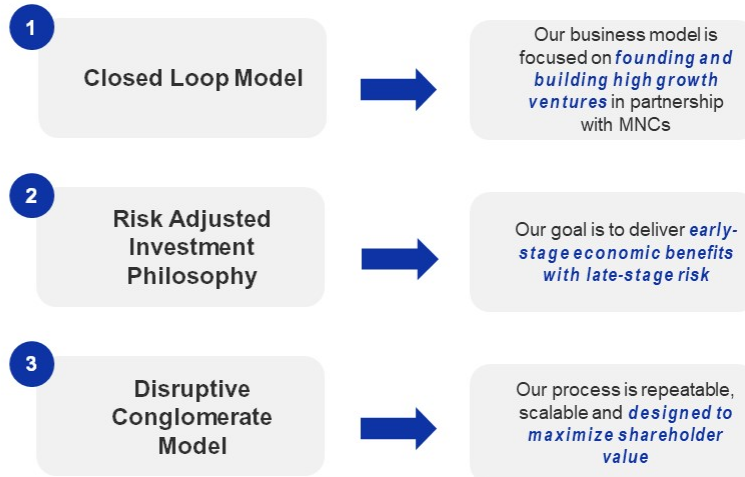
1

Closed Loop Model

Our business model is focused on founding and building high growth ventures in partnership with MNCs

2

Risk Adjusted Investment Philosophy

Our goal is to deliver early-stage economic benefits with late-stage risk

3

Disruptive Conglomerate Model

Our process is repeatable, scalable and designed to maximize shareholder value